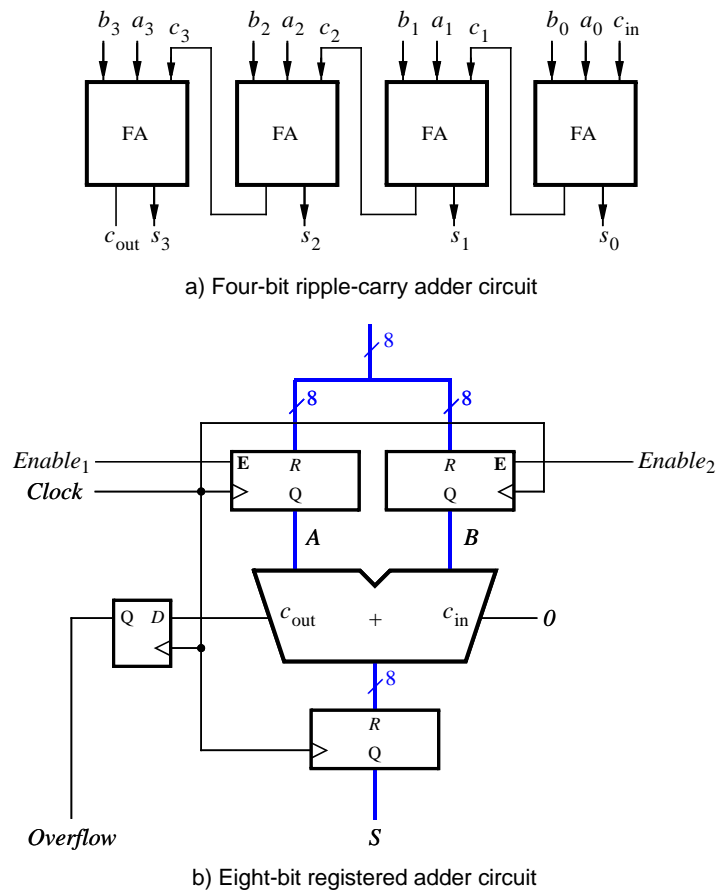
$b_3$ $a_3$ $c_3$ $b_2$ $a_2$ $c_2$ $b_1$ $a_1$ $c_1$ $b_0$ $a_0$ $c_{in}$

FA FA FA FA

$c_{out}$ $s_3$ $s_2$ $s_1$ $s_0$

a) Four-bit ripple-carry adder circuit

8

8 8

$Enable_1$ E R R E $Enable_2$

Clock Q Q

A B

Q D $c_{out}$ + $c_{in}$ 0

8

R

Q

Overflow S

b) Eight-bit registered adder circuit